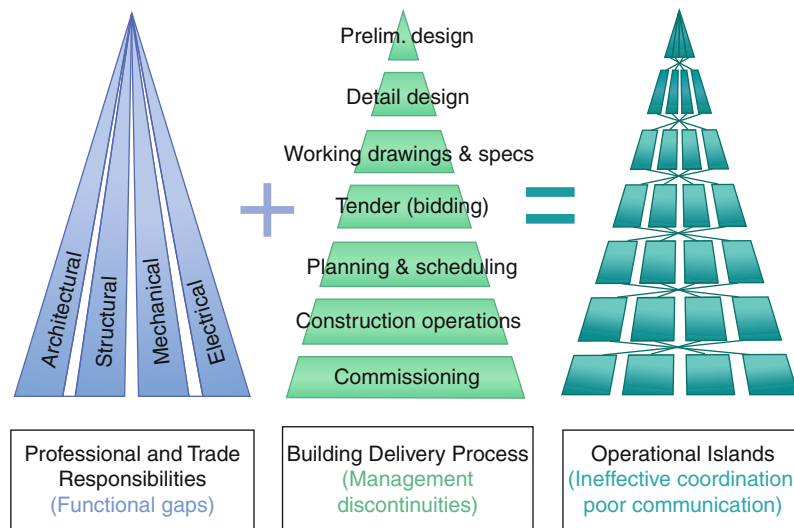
Architectural
Structural
Mechanical
Electrical

Prelim. design
Detail design
Working drawings & specs
Tender (bidding)
Planning & scheduling
Construction operations
Commissioning

Professional and Trade Responsibilities (Functional gaps)

Building Delivery Process (Management discontinuities)

Operational Islands (Ineffective coordination poor communication)